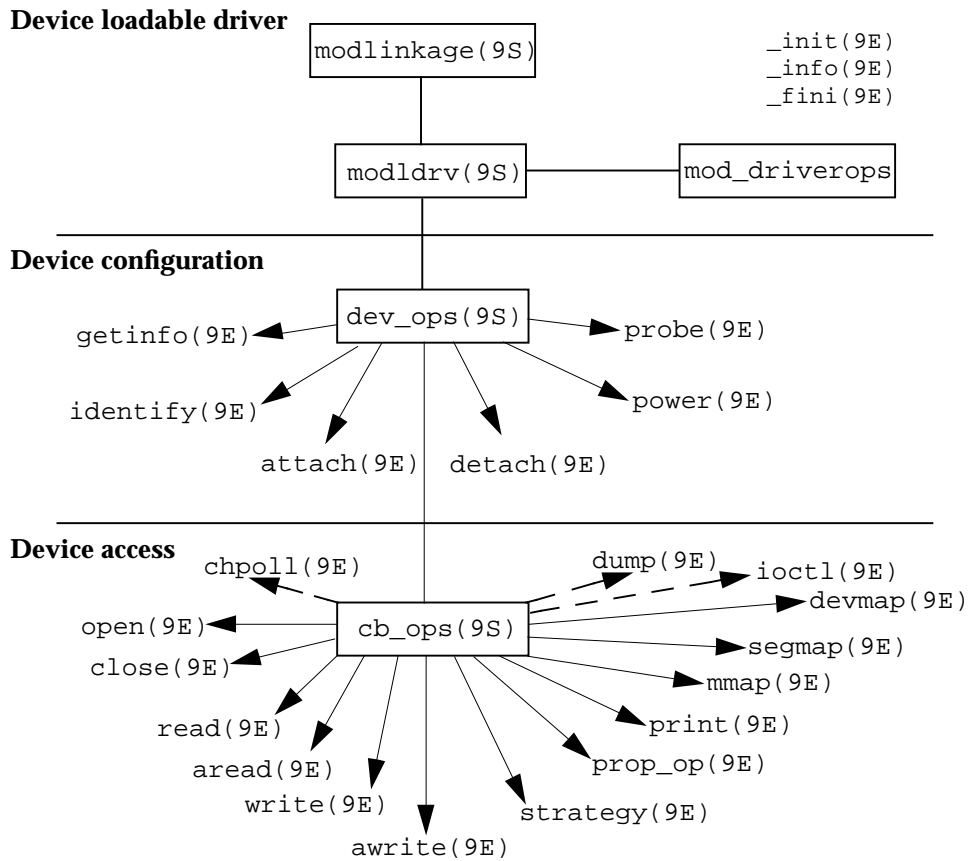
Device loadable driver

modlinkage(9S)

_init(9E)
_info(9E)
_fini(9E)

modldrv(9S)

mod_driverops

Device configuration

dev_ops(9S)

getinfo(9E)

probe(9E)

identify(9E)

power(9E)

attach(9E)

detach(9E)

Device access

chpoll(9E)

dump(9E)

ioctl(9E)

devmap(9E)

open(9E)

cb_ops(9S)

close(9E)

segmap(9E)

mmap(9E)

read(9E)

print(9E)

aread(9E)

prop_op(9E)

write(9E)

strategy(9E)

awrite(9E)